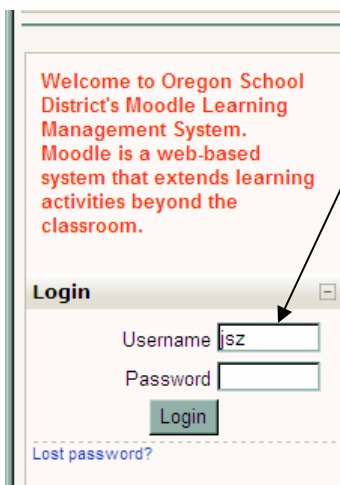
Welcome to Oregon School District's Moodle Learning Management System. Moodle is a web-based system that extends learning activities beyond the classroom.

Login

Username jsz

Password

Login

Lost password?